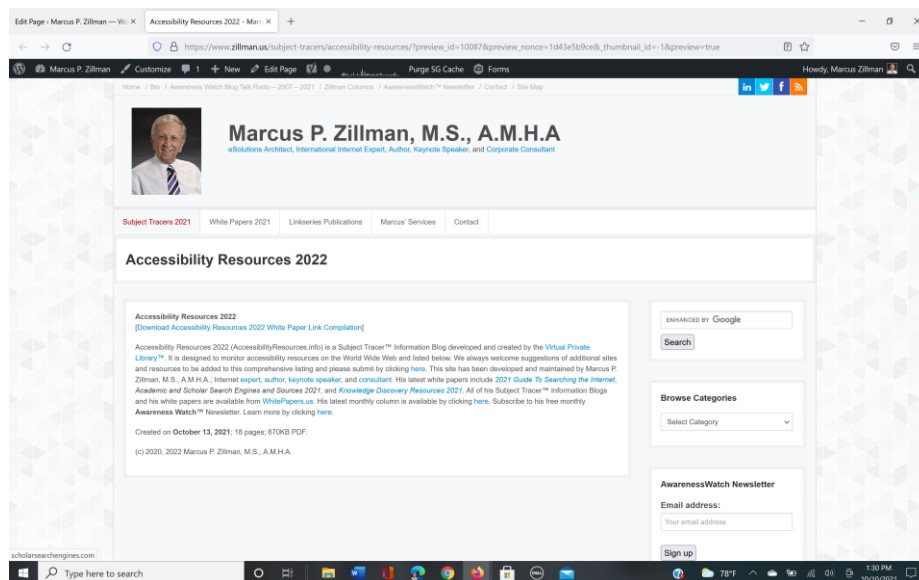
Edit Page ‹ Marcus P. Zillman — W ×
Accessibility Resources 2022 – Marc ×
+

https://www.zillman.us/subject-tracers/accessibility-resources/?preview_id=10087&preview_nonce=1d43e5b9ce&_thumbnail_id=-1&preview=true

Marcus P. Zillman   Customize   1   + New   Edit Page   Purge SG Cache   Forms   Howdy, Marcus Zillman

Home / Bio / Awareness Watch Blog Talk Radio – 2007 – 2021 / Zillman Columns / AwarenessWatch™ Newsletter / Contact / Site Map

Marcus P. Zillman, M.S., A.M.H.A
eSolutions Architect, International Internet Expert, Author, Keynote Speaker, and Corporate Consultant

Subject Tracers 2021   White Papers 2021   Linkseries Publications   Marcus' Services   Contact

Accessibility Resources 2022

Accessibility Resources 2022
[Download Accessibility Resources 2022 White Paper Link Compilation]

Accessibility Resources 2022 (AccessibilityResources.info) is a Subject Tracer™ Information Blog developed and created by the Virtual Private Library™. It is designed to monitor accessibility resources on the World Wide Web and listed below. We always welcome suggestions of additional sites and resources to be added to this comprehensive listing and please submit by clicking here. This site has been developed and maintained by Marcus P. Zillman, M.S., A.M.H.A.; Internet expert, author, keynote speaker, and consultant. His latest white papers include 2021 Guide To Searching the Internet, Academic and Scholar Search Engines and Sources 2021, and Knowledge Discovery Resources 2021. All of his Subject Tracer™ Information Blogs and his white papers are available from WhitePapers.us. His latest monthly column is available by clicking here. Subscribe to his free monthly Awareness Watch™ Newsletter. Learn more by clicking here.

Created on October 13, 2021; 18 pages; 670KB PDF.

(c) 2020, 2022 Marcus P. Zillman, M.S., A.M.H.A.

ENHANCED BY Google
Search

Browse Categories
Select Category

AwarenessWatch Newsletter
Email address:
Your email address
Sign up

scholarsearchengines.com
Type here to search
78°F
1:30 PM
10/10/2021